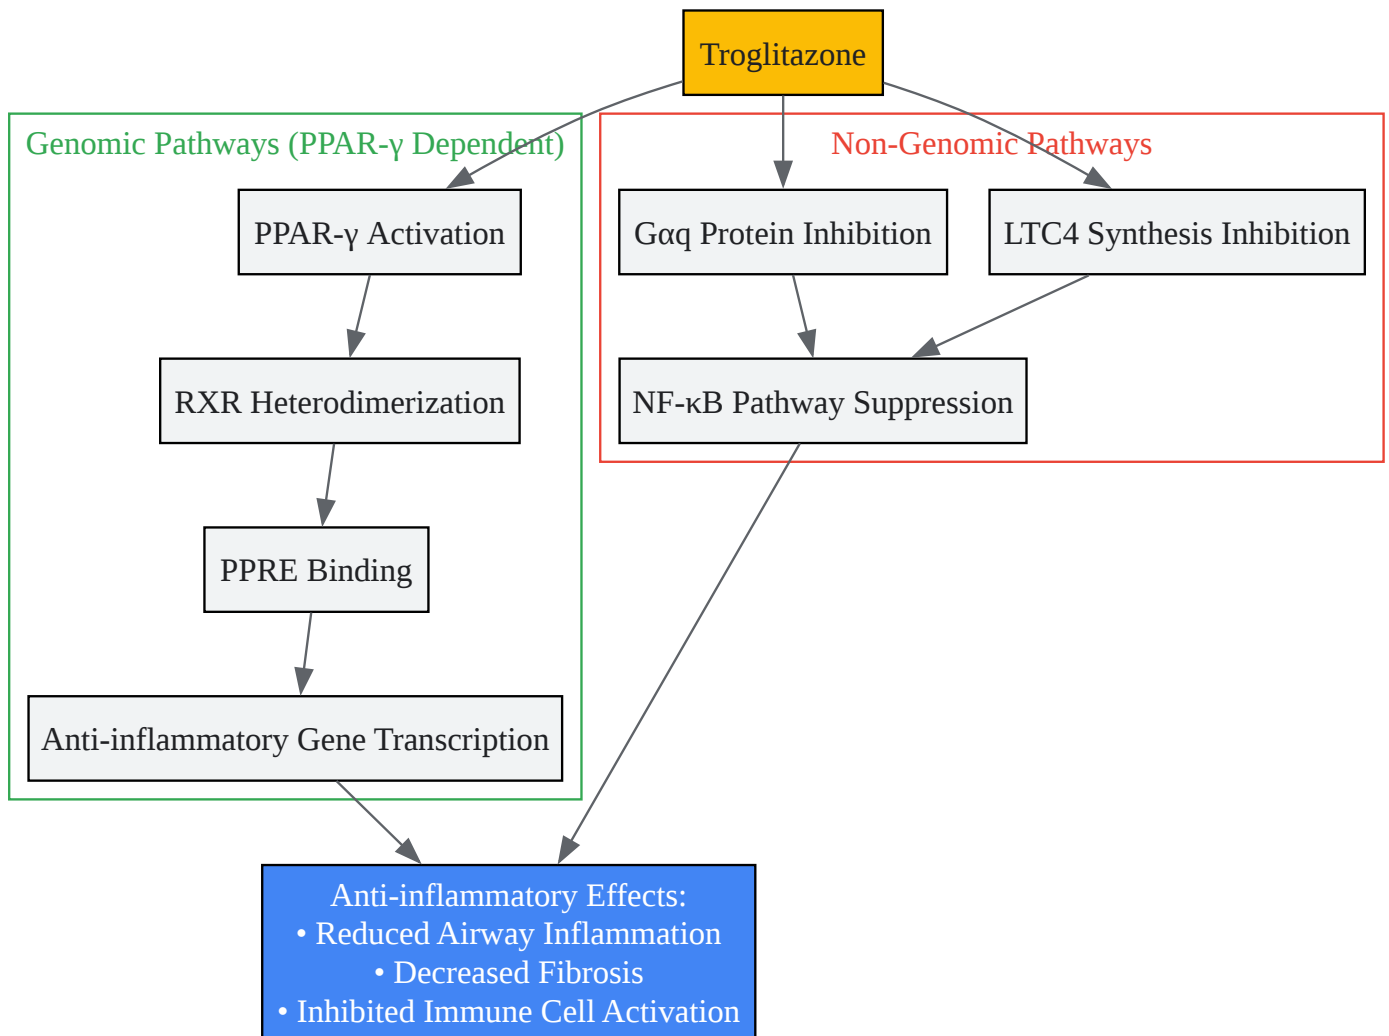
Troglitazone

Genomic Pathways (PPAR-γ Dependent)

PPAR-γ Activation

RXR Heterodimerization

PPRE Binding

Anti-inflammatory Gene Transcription

Non-Genomic Pathways

Gαq Protein Inhibition

LTC4 Synthesis Inhibition

NF-κB Pathway Suppression

Anti-inflammatory Effects:
• Reduced Airway Inflammation
• Decreased Fibrosis
• Inhibited Immune Cell Activation